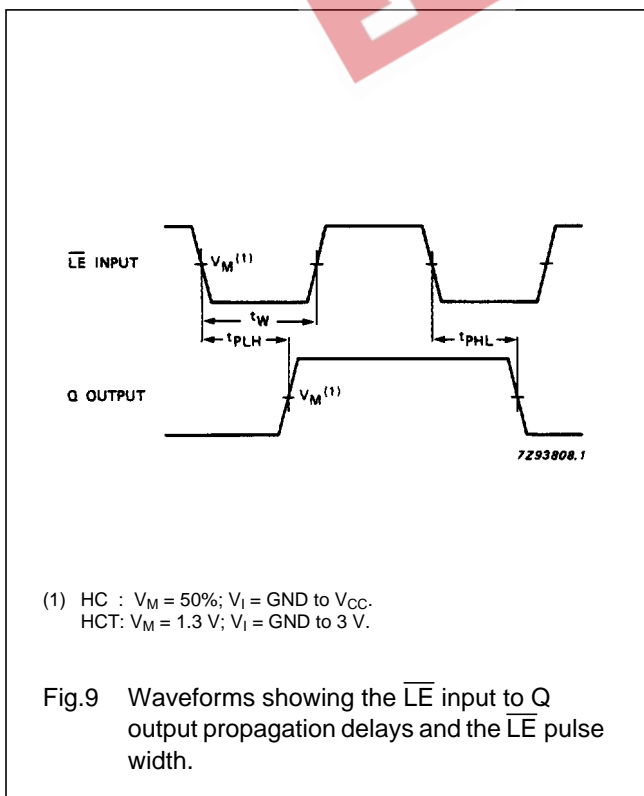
$\overline{LE}$ INPUT

$V_M^{(1)}$

$t_W$

$t_{PLH}$

$t_{PHL}$

Q OUTPUT

$V_M^{(1)}$

7Z93808.1

(1) HC : $V_M$ = 50%; $V_I$ = GND to $V_{CC}$.
HCT: $V_M$ = 1.3 V; $V_I$ = GND to 3 V.

Fig.9 Waveforms showing the $\overline{LE}$ input to Q output propagation delays and the $\overline{LE}$ pulse width.